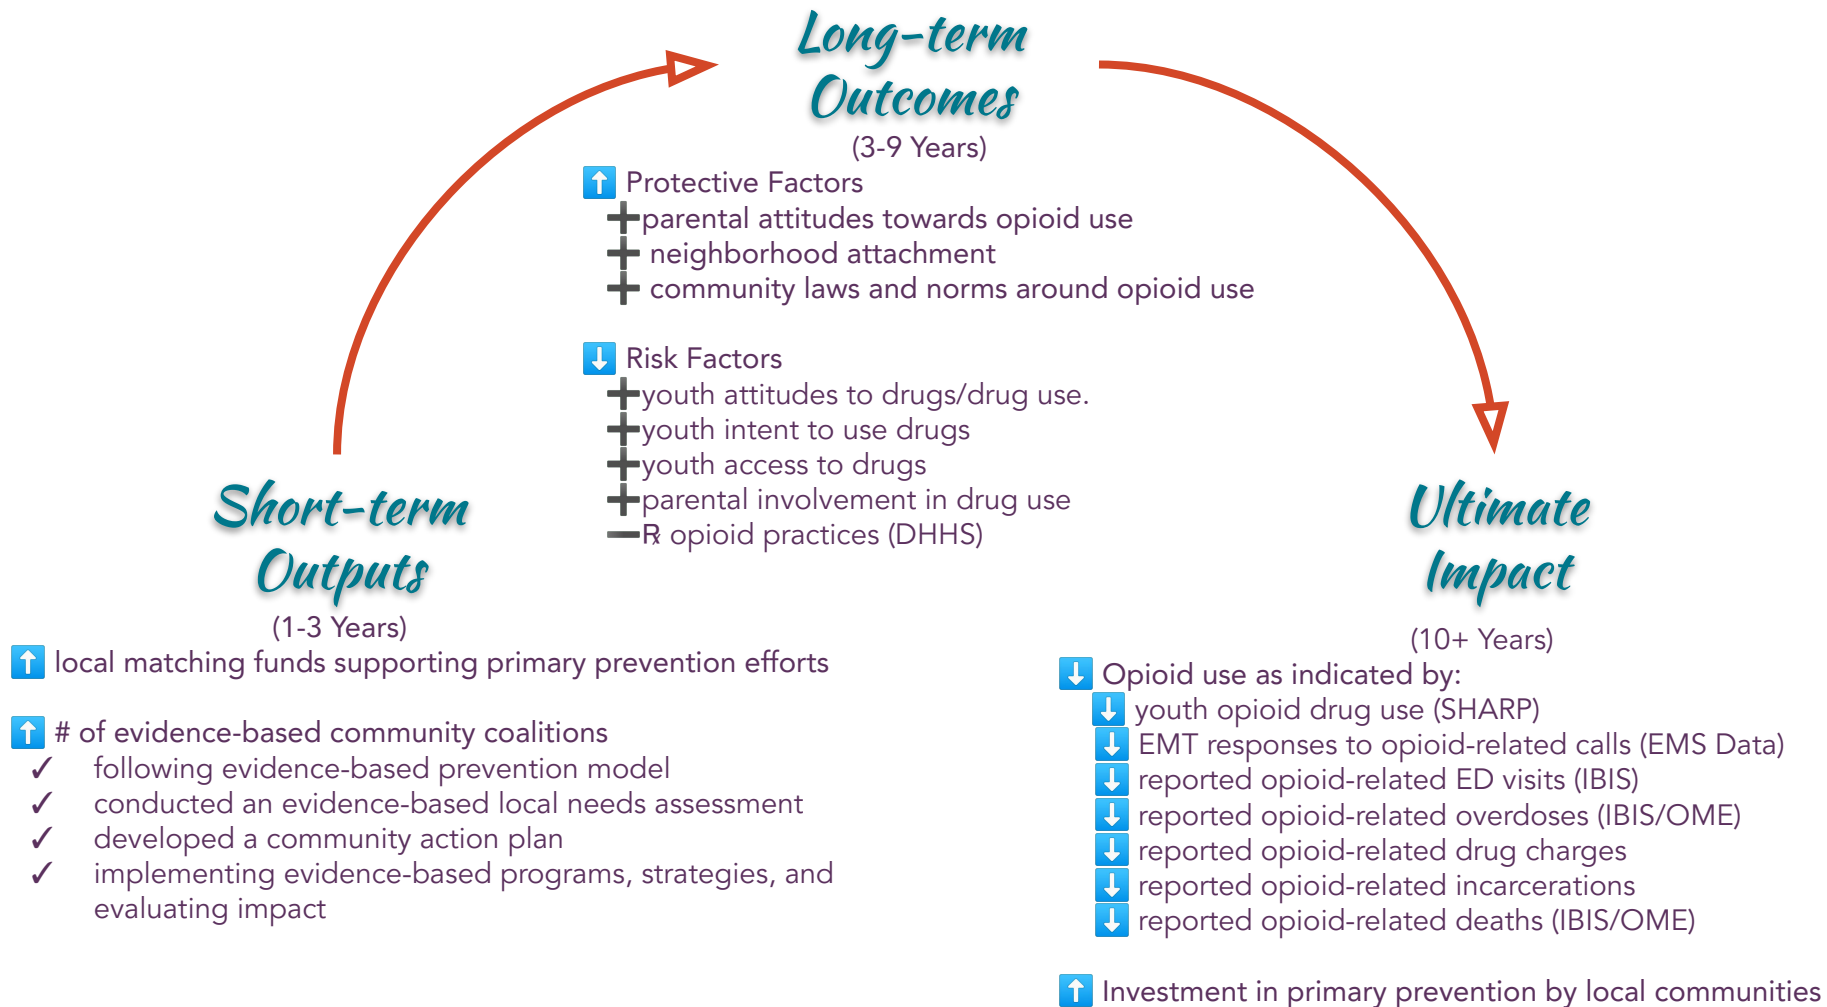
Long-term Outcomes

(3-9 Years)

⬆ Protective Factors

+parental attitudes towards opioid use

+ neighborhood attachment

+ community laws and norms around opioid use

⬇ Risk Factors

+youth attitudes to drugs/drug use.

+youth intent to use drugs

+youth access to drugs

+parental involvement in drug use

−℞ opioid practices (DHHS)

Short-term Outputs

(1-3 Years)

⬆ local matching funds supporting primary prevention efforts

⬆ # of evidence-based community coalitions

✓ following evidence-based prevention model

✓ conducted an evidence-based local needs assessment

✓ developed a community action plan

✓ implementing evidence-based programs, strategies, and evaluating impact

Ultimate Impact

(10+ Years)

⬇ Opioid use as indicated by:

⬇ youth opioid drug use (SHARP)

⬇ EMT responses to opioid-related calls (EMS Data)

⬇ reported opioid-related ED visits (IBIS)

⬇ reported opioid-related overdoses (IBIS/OME)

⬇ reported opioid-related drug charges

⬇ reported opioid-related incarcerations

⬇ reported opioid-related deaths (IBIS/OME)

⬆ Investment in primary prevention by local communities